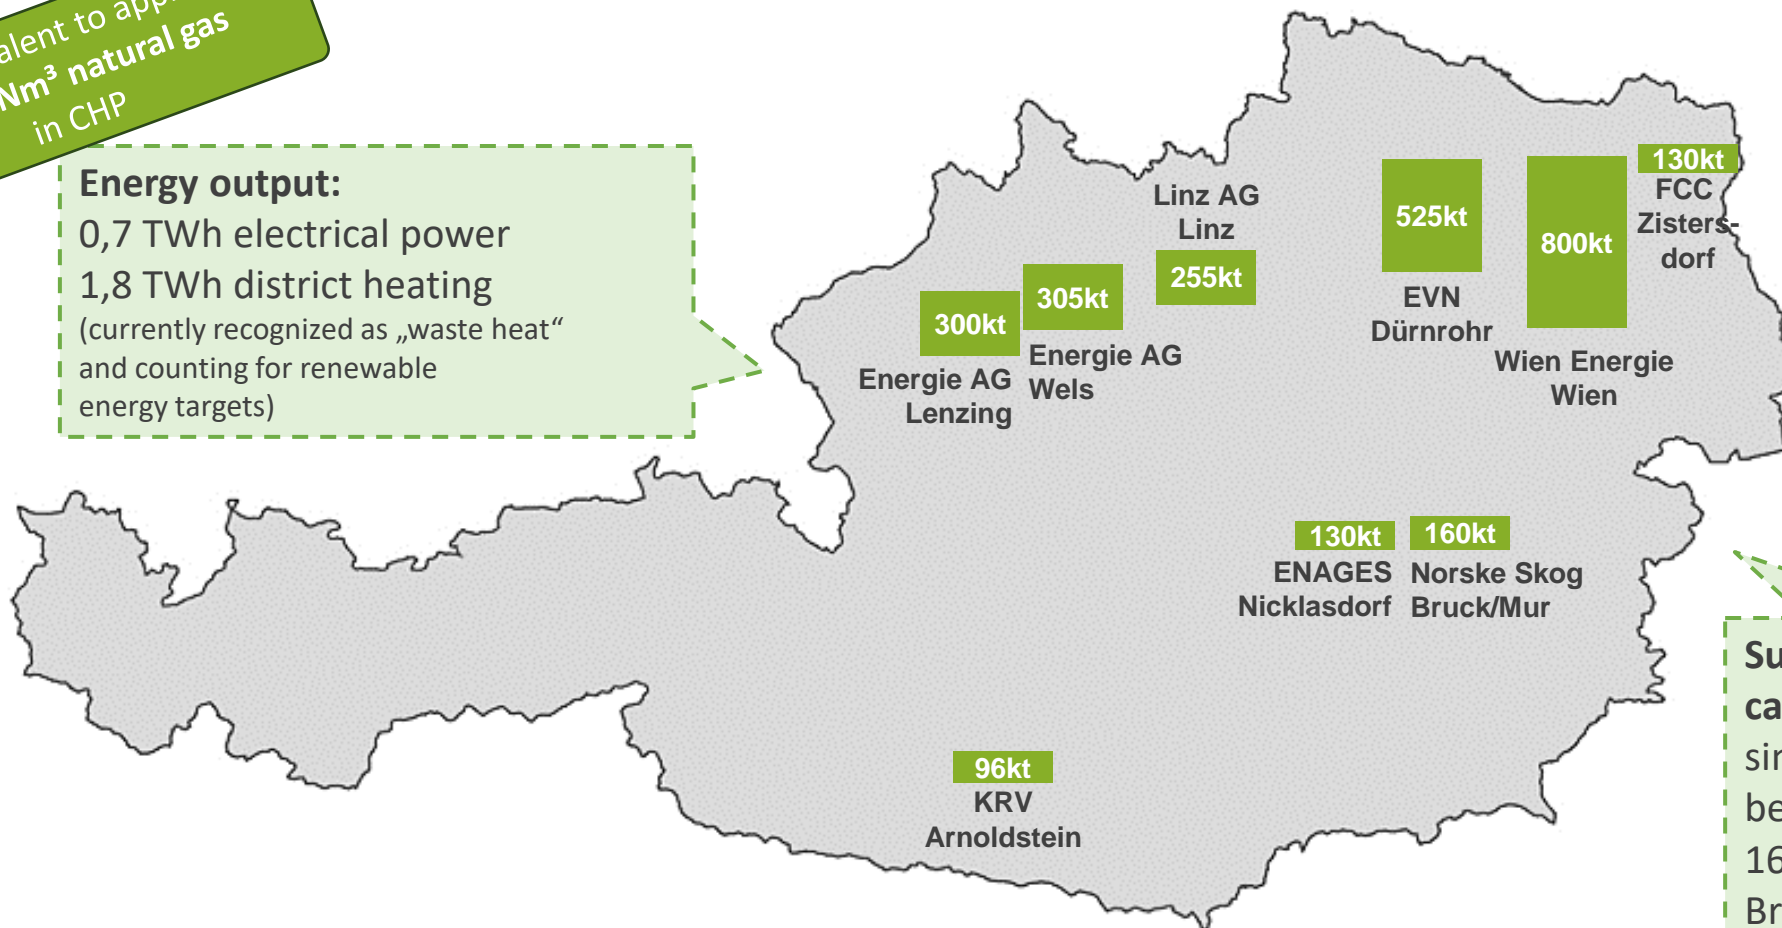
alent to app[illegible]
Nm³ natural gas
in CHP

Energy output:
0,7 TWh electrical power
1,8 TWh district heating
(currently recognized as „waste heat“ and counting for renewable energy targets)

Linz AG
Linz
255kt

525kt
EVN
Dürnrohr

800kt
Wien Energie
Wien

130kt
FCC
Zistersdorf

300kt
Energie AG
Lenzing

305kt
Energie AG
Wels

130kt
ENAGES
Nicklasdorf

160kt
Norske Skog
Bruck/Mur

96kt
KRV
Arnoldstein

Su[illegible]
ca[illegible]
si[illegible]
be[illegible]
16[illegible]
Br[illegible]